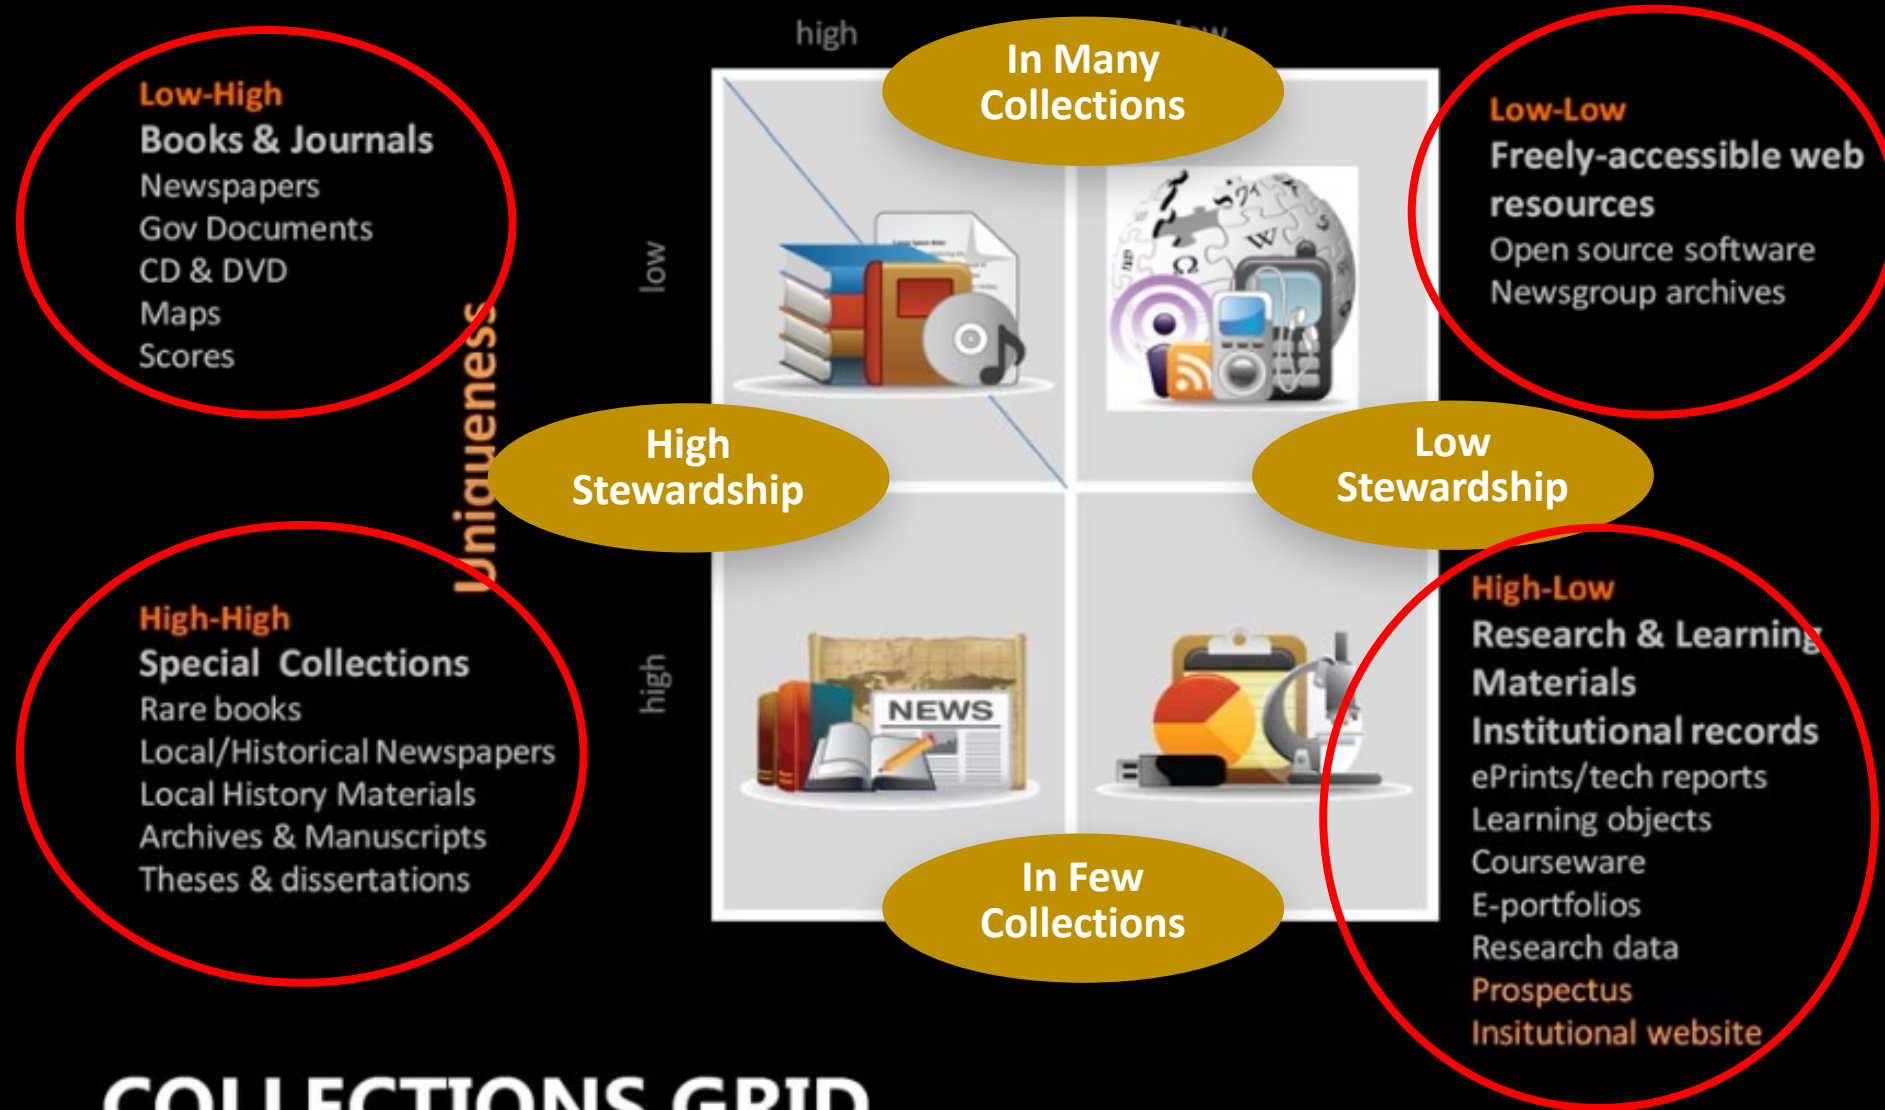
high

low

In Many Collections

Low-High
Books & Journals
Newspapers
Gov Documents
CD & DVD
Maps
Scores

Low-Low
Freely-accessible web resources
Open source software
Newsgroup archives

low

Uniqueness

High Stewardship

Low Stewardship

High-High
Special Collections
Rare books
Local/Historical Newspapers
Local History Materials
Archives & Manuscripts
Theses & dissertations

high

NEWS

High-Low
Research & Learning Materials
Institutional records
ePrints/tech reports
Learning objects
Courseware
E-portfolios
Research data
Prospectus
Insitutional website

In Few Collections

COLLECTIONS GRID